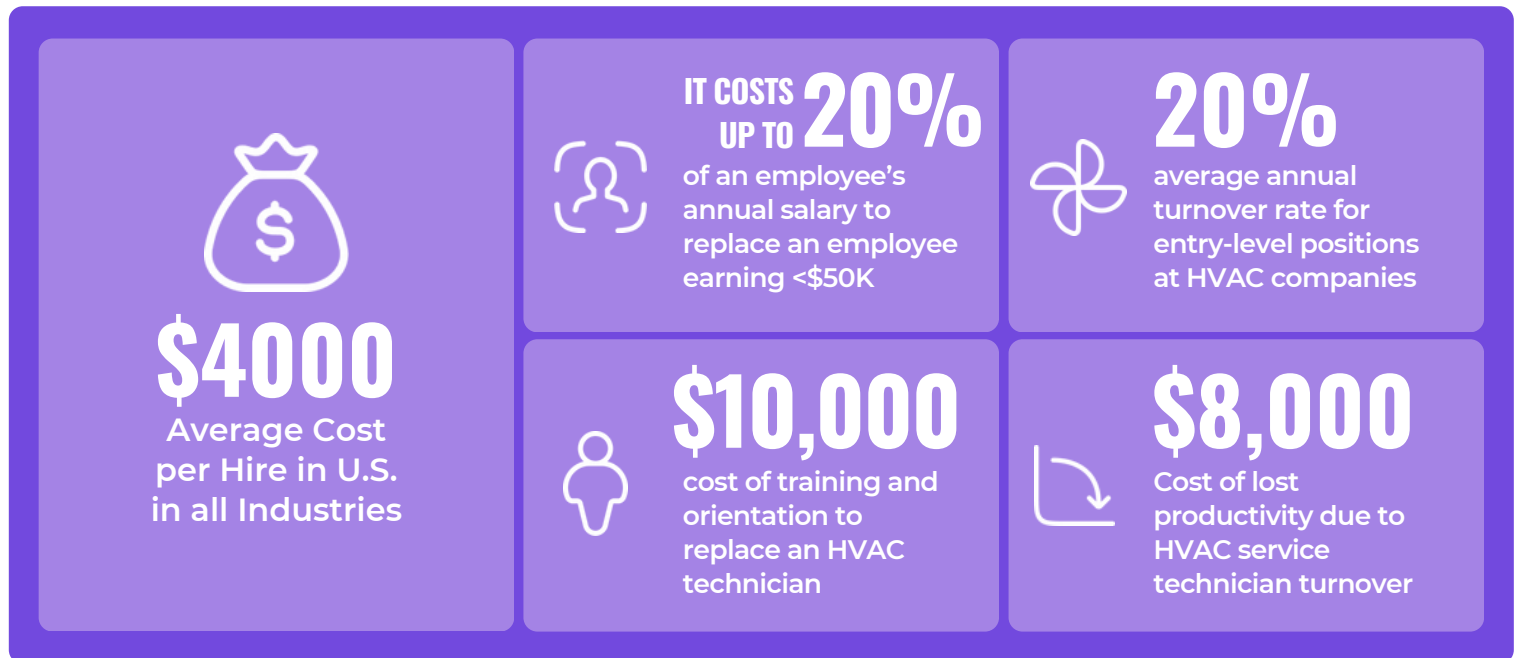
$4000
Average Cost per Hire in U.S. in all Industries

IT COSTS UP TO 20%
of an employee's annual salary to replace an employee earning <$50K

20%
average annual turnover rate for entry-level positions at HVAC companies

$10,000
cost of training and orientation to replace an HVAC technician

$8,000
Cost of lost productivity due to HVAC service technician turnover